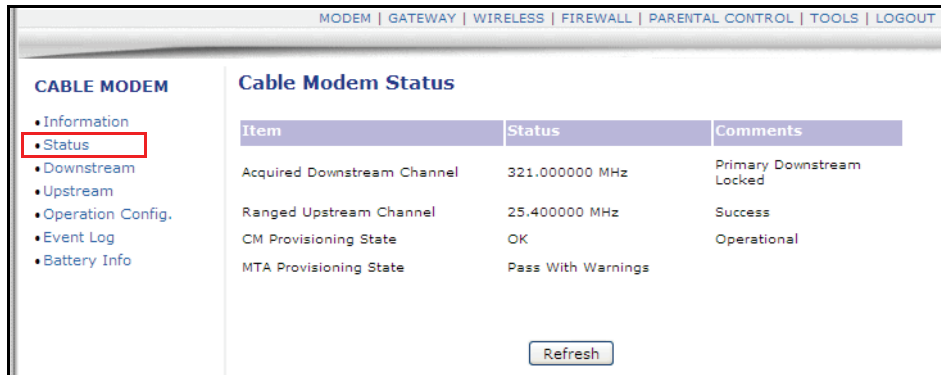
MODEM | GATEWAY | WIRELESS | FIREWALL | PARENTAL CONTROL | TOOLS | LOGOUT

CABLE MODEM

• Information
• Status
• Downstream
• Upstream
• Operation Config.
• Event Log
• Battery Info

Cable Modem Status

| Item | Status | Comments |
|---|---|---|
| Acquired Downstream Channel | 321.000000 MHz | Primary Downstream Locked |
| Ranged Upstream Channel | 25.400000 MHz | Success |
| CM Provisioning State | OK | Operational |
| MTA Provisioning State | Pass With Warnings | |

Refresh